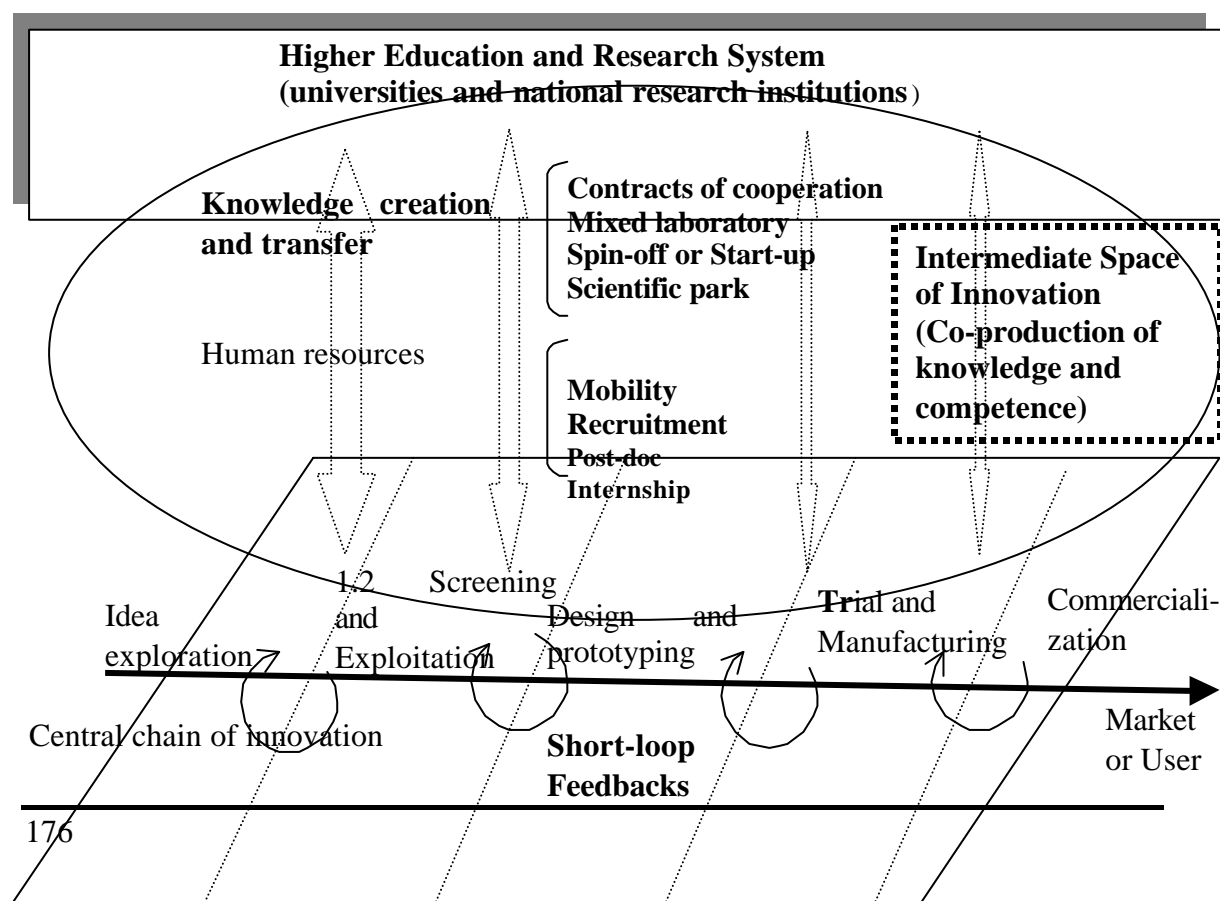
Higher Education and Research System
(universities and national research institutions)

Knowledge creation and transfer

Contracts of cooperation
Mixed laboratory
Spin-off or Start-up
Scientific park

Intermediate Space of Innovation
(Co-production of knowledge and competence)

Human resources

Mobility
Recruitment
Post-doc
Internship

Idea exploration

1,2 Screening and Exploitation

Design and prototyping

Trial and Manufacturing

Commercialization

Central chain of innovation

Short-loop Feedbacks

Market or User

176